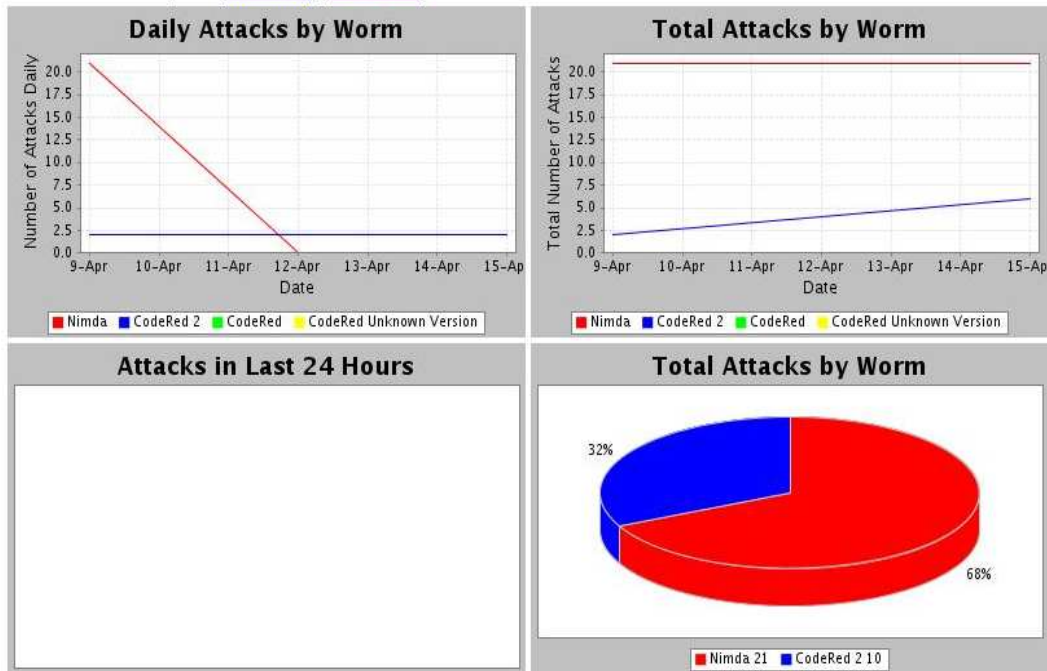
Daily Attacks by Worm

Number of Attacks Daily

20.0
17.5
15.0
12.5
10.0
7.5
5.0
2.5
0.0

9-Apr 10-Apr 11-Apr 12-Apr 13-Apr 14-Apr 15-Ap

Date

Nimda CodeRed 2 CodeRed CodeRed Unknown Version

Total Attacks by Worm

Total Number of Attacks

20.0
17.5
15.0
12.5
10.0
7.5
5.0
2.5
0.0

9-Apr 10-Apr 11-Apr 12-Apr 13-Apr 14-Apr 15-Apr

Date

Nimda CodeRed 2 CodeRed CodeRed Unknown Version

Attacks in Last 24 Hours

Total Attacks by Worm

32%

68%

Nimda 21 CodeRed 2 10